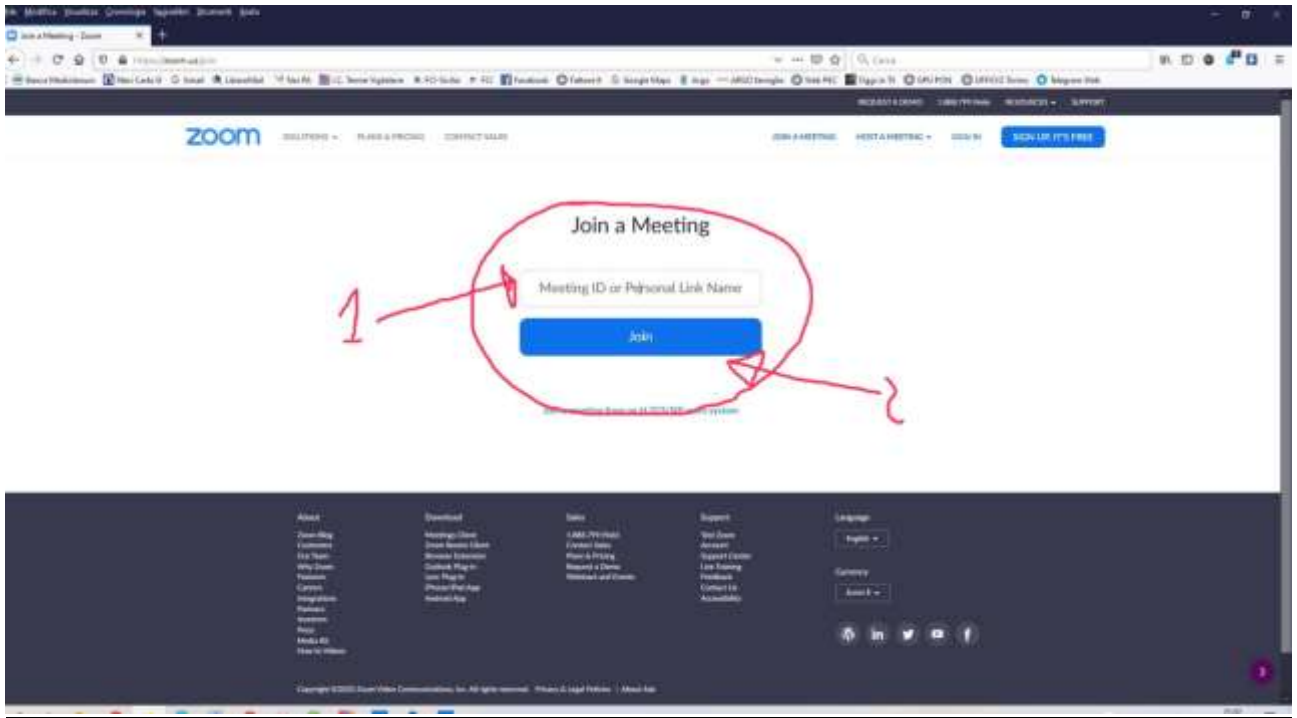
Join a Meeting - Zoom

zoom SOLUTIONS PLANS & PRICING CONTACT SALES JOIN A MEETING HOST A MEETING SIGN IN SIGN UP, IT'S FREE

REQUEST A DEMO 1.888.799.9666 RESOURCES SUPPORT

Join a Meeting

Meeting ID or Personal Link Name

Join

1

2

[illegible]

About
Zoom Blog
Customers
Our Team
Why Zoom
Features
Careers
Integrations
Partners
Investors
Press
Media Kit
How to Videos

Download
Meetings Client
Zoom Rooms Client
Browser Extension
Outlook Plug-in
Lync Plug-in
iPhone/iPad App
Android App

Sales
1.888.799.9666
Contact Sales
Plans & Pricing
Request a Demo
Webinars and Events

Support
Test Zoom
Account
Support Center
Live Training
Feedback
Contact Us
Accessibility

Language
English

Currency
Euros €

Copyright ©2020 Zoom Video Communications, Inc. All rights reserved. Privacy & Legal Policies | About Ads